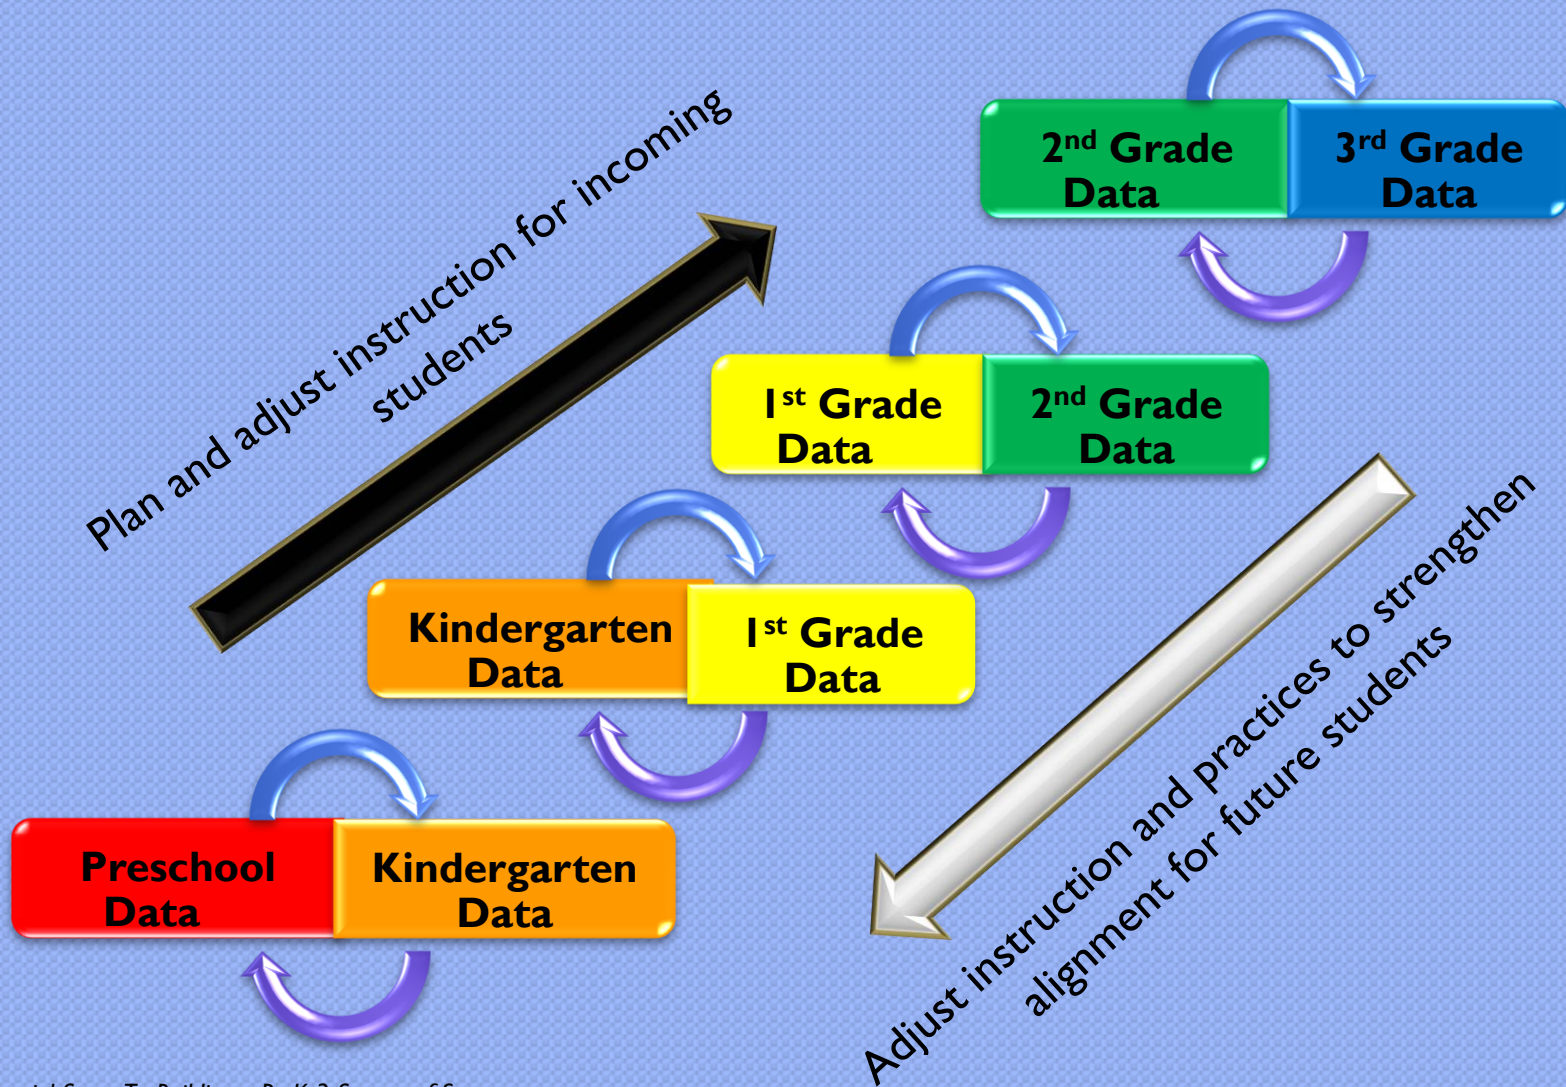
Plan and adjust instruction for incoming students

2nd Grade Data

3rd Grade Data

1st Grade Data

2nd Grade Data

Kindergarten Data

1st Grade Data

Preschool Data

Kindergarten Data

Adjust instruction and practices to strengthen alignment for future students

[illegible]